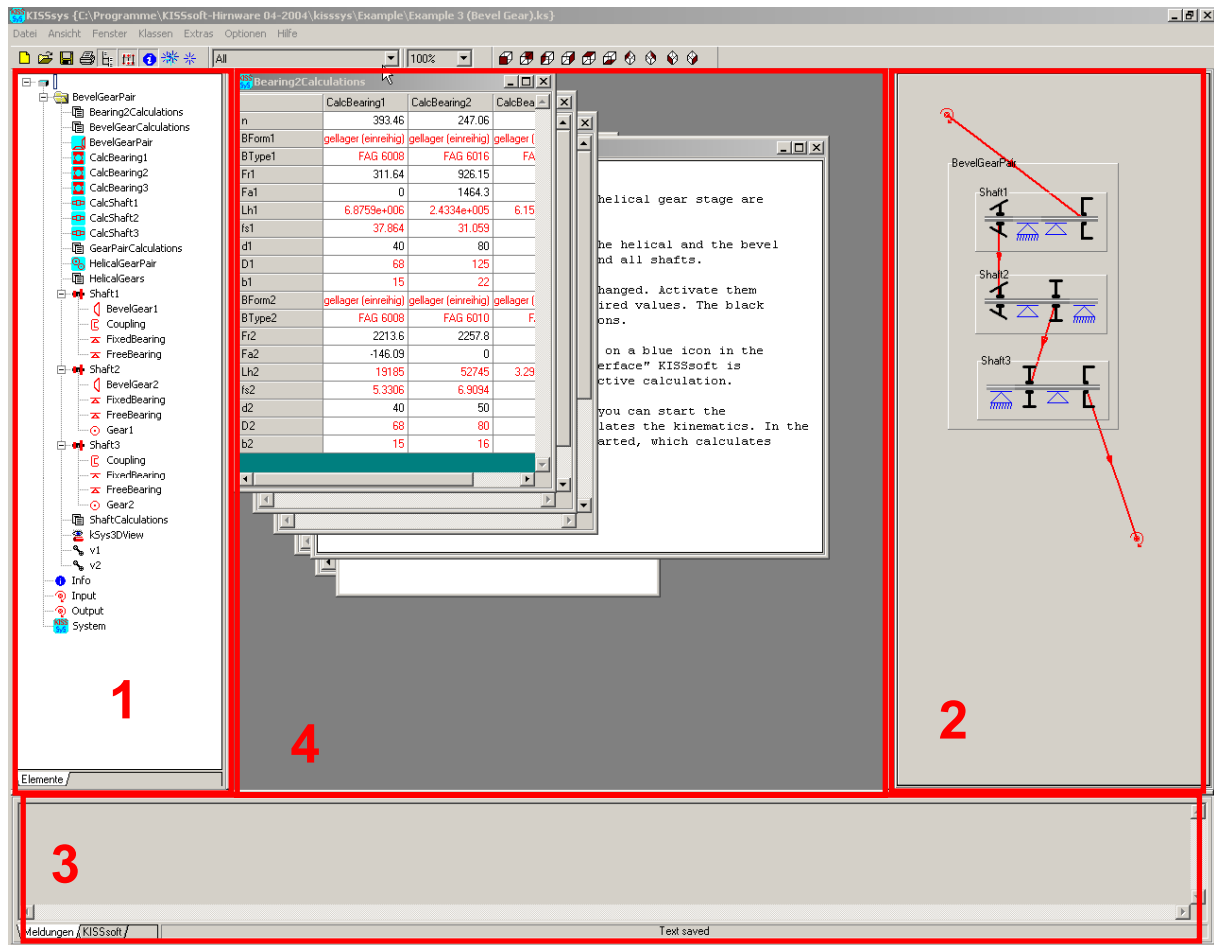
KISSsys {C:\Programme\KISSsoft-Hirnware 04-2004\kisssys\Example\Example 3 (Bevel Gear).ks}

Datei Ansicht Fenster Klassen Extras Optionen Hilfe

All 100%

BevelGearPair
Bearing2Calculations
BevelGearCalculations
BevelGearPair
CalcBearing1
CalcBearing2
CalcBearing3
CalcShaft1
CalcShaft2
CalcShaft3
GearPairCalculations
HelicalGearPair
HelicalGears
Shaft1
BevelGear1
Coupling
FixedBearing
FreeBearing
Shaft2
BevelGear2
FixedBearing
FreeBearing
Gear1
Shaft3
Coupling
FixedBearing
FreeBearing
Gear2
ShaftCalculations
kSys3DView
v1
v2
Info
Input
Output
System

1

Elemente

Bearing2Calculations

| | CalcBearing1 | CalcBearing2 | CalcBea |
|---|---|---|---|
| n | 393.46 | 247.06 | |
| BForm1 | gellager (einreihig) | gellager (einreihig) | gellager ( |
| BType1 | FAG 6008 | FAG 6016 | FA |
| Fr1 | 311.64 | 926.15 | |
| Fa1 | 0 | 1464.3 | |
| Lh1 | 6.8759e+006 | 2.4334e+005 | 6.15 |
| fs1 | 37.864 | 31.059 | |
| d1 | 40 | 80 | |
| D1 | 68 | 125 | |
| b1 | 15 | 22 | |
| BForm2 | gellager (einreihig) | gellager (einreihig) | gellager ( |
| BType2 | FAG 6008 | FAG 6010 | F. |
| Fr2 | 2213.6 | 2257.8 | |
| Fa2 | -146.09 | 0 | |
| Lh2 | 19185 | 52745 | 3.29 |
| fs2 | 5.3306 | 6.9094 | |
| d2 | 40 | 50 | |
| D2 | 68 | 80 | |
| b2 | 15 | 16 | |

helical gear stage are

he helical and the bevel
nd all shafts.

hanged. Activate them
ired values. The black
ons.

on a blue icon in the
erface" KISSsoft is
ctive calculation.

you can start the
lates the kinematics. In the
arted, which calculates

4

BevelGearPair
Shaft1
Shaft2
Shaft3

2

3

Meldungen KISSsoft

Text saved